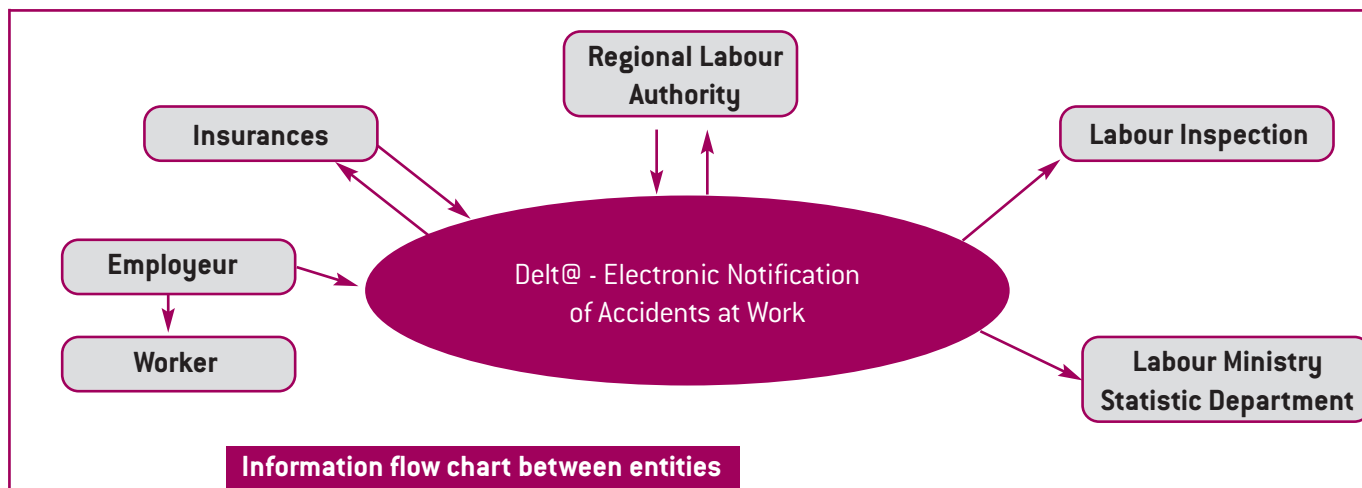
Regional Labour Authority

Insurances

Labour Inspection

Employeur

Delt@ - Electronic Notification of Accidents at Work

Worker

Labour Ministry Statistic Department

Information flow chart between entities